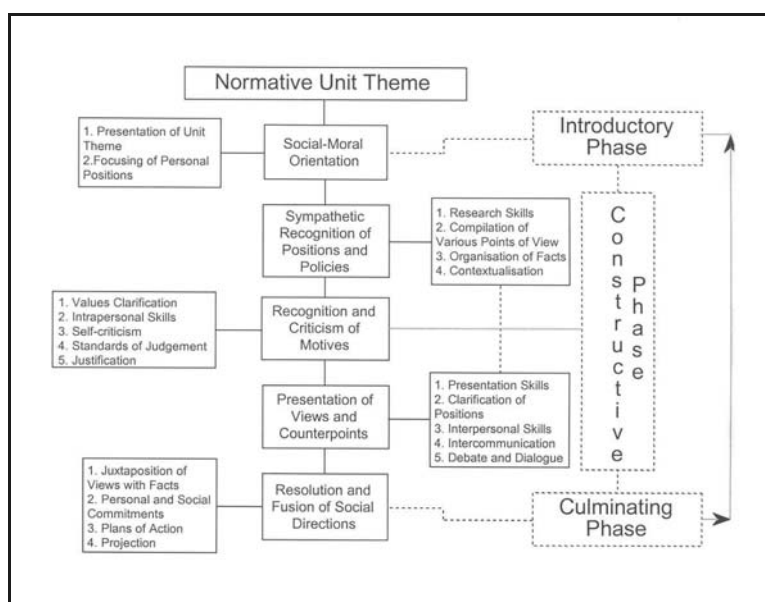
Normative Unit Theme

1. Presentation of Unit Theme
2.Focusing of Personal Positions

Social-Moral Orientation

Introductory Phase

Sympathetic Recognition of Positions and Policies

1. Research Skills
2. Compilation of Various Points of View
3. Organisation of Facts
4. Contextualisation

Constructive Phase

1. Values Clarification
2. Intrapersonal Skills
3. Self-criticism
4. Standards of Judgement
5. Justification

Recognition and Criticism of Motives

Presentation of Views and Counterpoints

1. Presentation Skills
2. Clarification of Positions
3. Interpersonal Skills
4. Intercommunication
5. Debate and Dialogue

1. Juxtaposition of Views with Facts
2. Personal and Social Commitments
3. Plans of Action
4. Projection

Resolution and Fusion of Social Directions

Culminating Phase